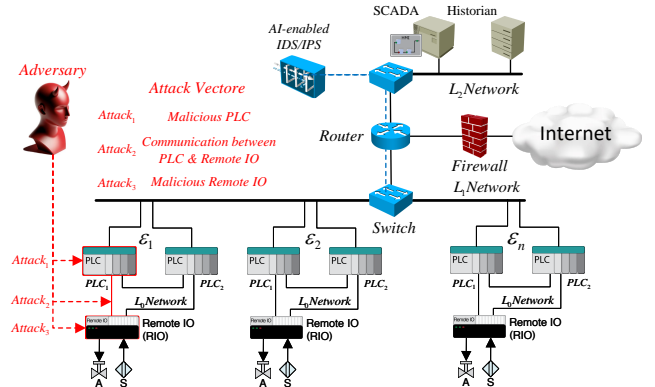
SCADA
Historian
AI-enabled IDS/IPS
$L_2$Network
Adversary
Attack Vectore
$Attack_1$ Malicious PLC
$Attack_2$ Communication between PLC & Remote IO
$Attack_3$ Malicious Remote IO
Router
Internet
Firewall
$L_1$Network
Switch
$\mathcal{E}_1$
$\mathcal{E}_2$
$\mathcal{E}_n$
$Attack_1$
$Attack_2$
$Attack_3$
PLC
PLC
$PLC_1$
$PLC_2$
$L_0$Network
Remote IO (RIO)
A
S
PLC
PLC
$PLC_1$
$PLC_2$
$L_0$Network
Remote IO (RIO)
A
S
PLC
PLC
$PLC_1$
$PLC_2$
$L_0$Network
Remote IO (RIO)
A
S